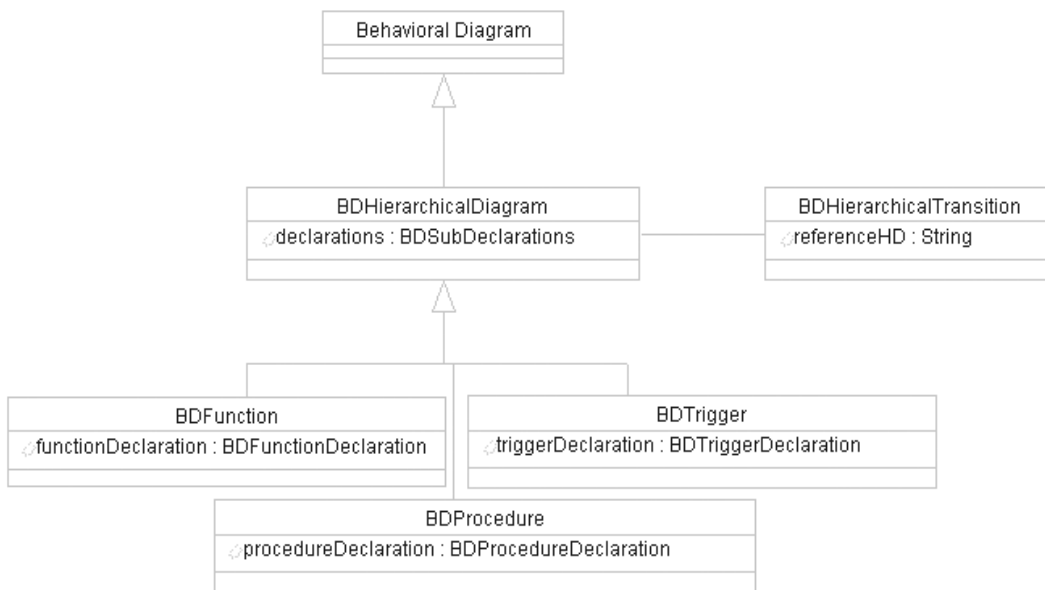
Behavioral Diagram

BDHierarchicalDiagram
declarations : BDSubDeclarations

BDHierarchicalTransition
referenceHD : String

BDFunction
functionDeclaration : BDFunctionDeclaration

BDTrigger
triggerDeclaration : BDTriggerDeclaration

BDProcedure
procedureDeclaration : BDProcedureDeclaration